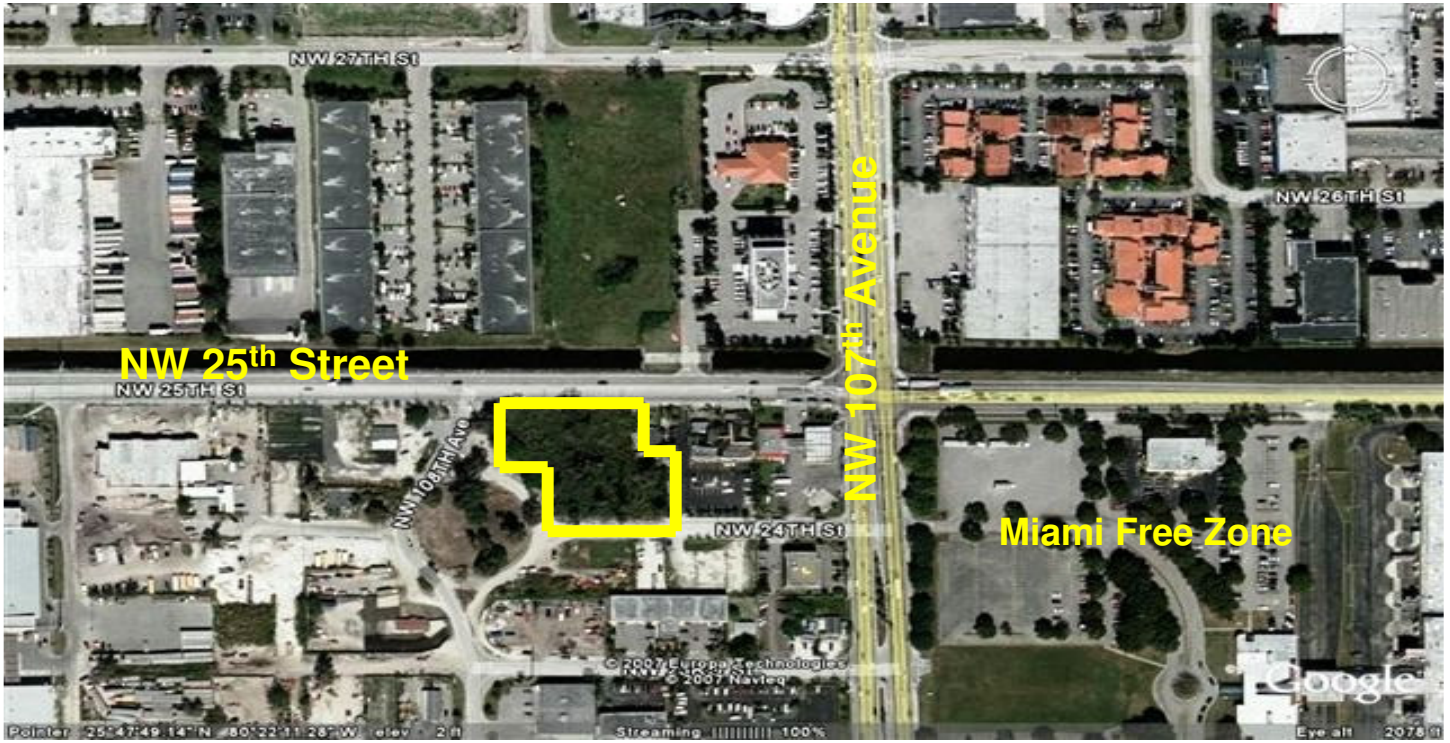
NW 27TH St

NW 26TH St

NW 107$^{th}$ Avenue

NW 25$^{th}$ Street

NW 25TH St

NW 108TH Ave

NW 24TH St

Miami Free Zone

© 2007 Europa Technologies
© 2007 Navteq

Google

Pointer 25°47'49.14" N 80°22'11.28" W elev 2 ft Streaming |||||||||| 100% Eye alt 2078 ft